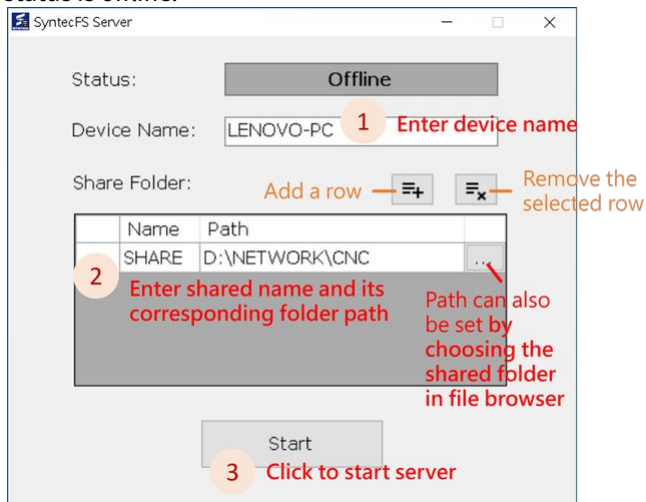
SyntecFS Server

Status: Offline

Device Name: LENOVO-PC

1 Enter device name

Share Folder:

Add a row

Remove the selected row

| | Name | Path | |
|---|---|---|---|
| | SHARE | D:\NETWORK\CNC | ... |

2 Enter shared name and its corresponding folder path

Path can also be set by choosing the shared folder in file browser

Start

3 Click to start server